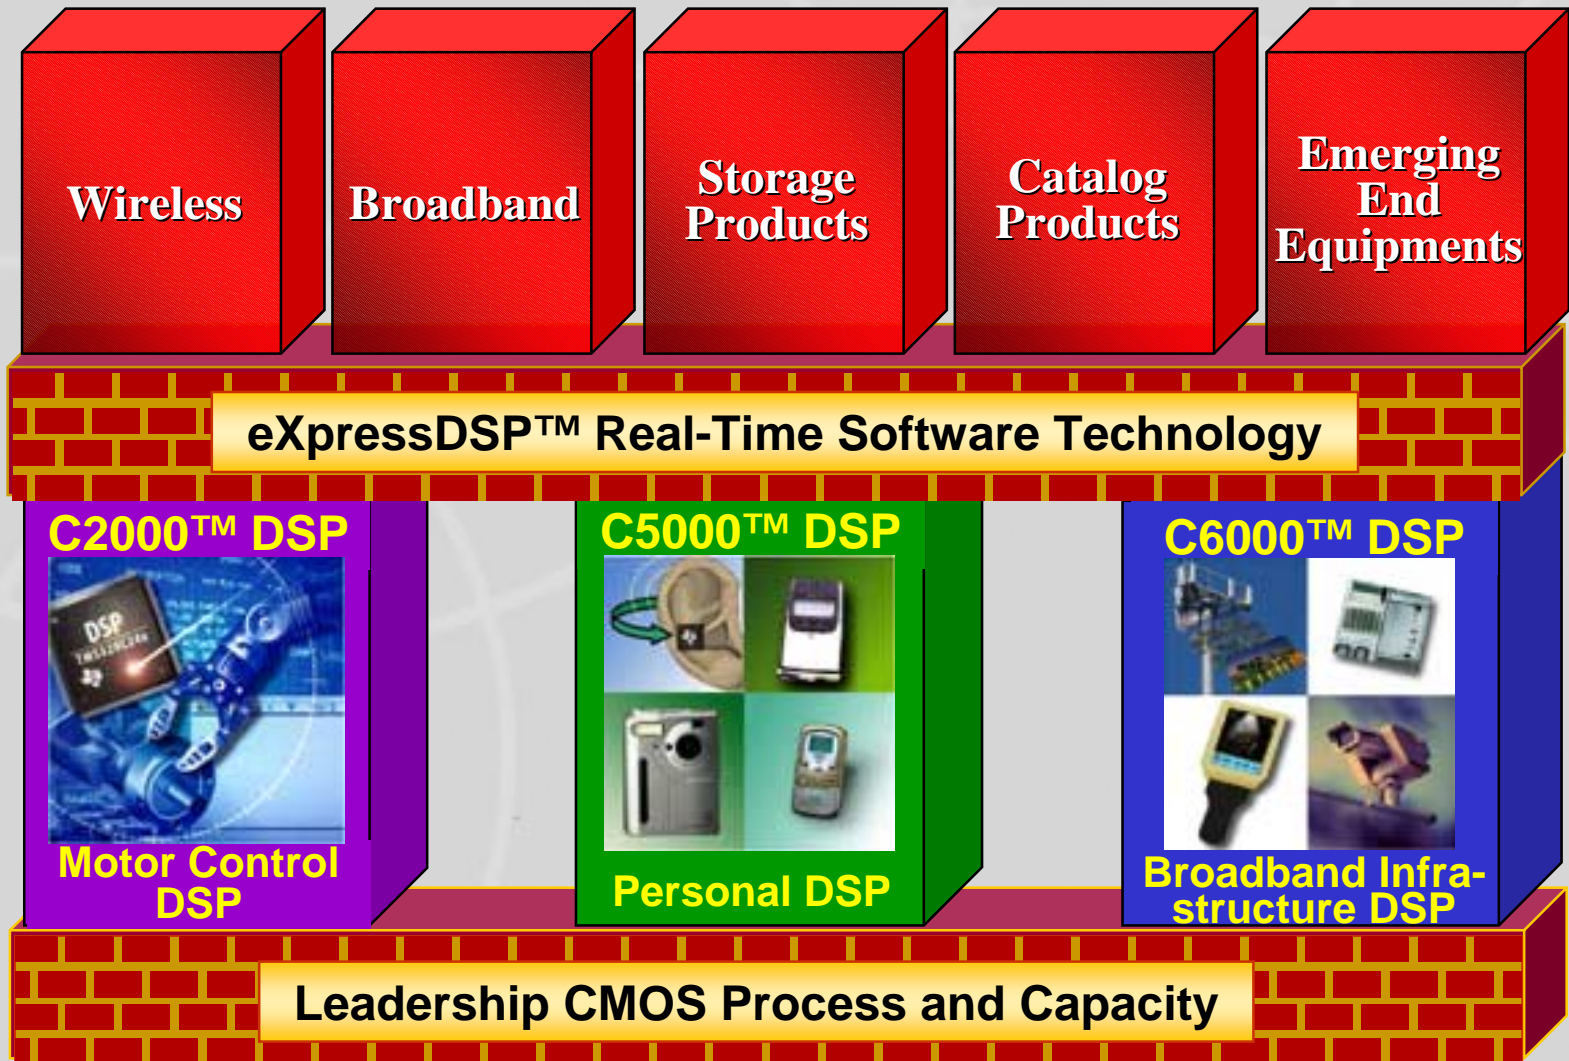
Wireless

Broadband

Storage Products

Catalog Products

Emerging End Equipments

eXpressDSP™ Real-Time Software Technology

C2000™ DSP

DSP

Motor Control DSP

C5000™ DSP

Personal DSP

C6000™ DSP

Broadband Infrastructure DSP

Leadership CMOS Process and Capacity